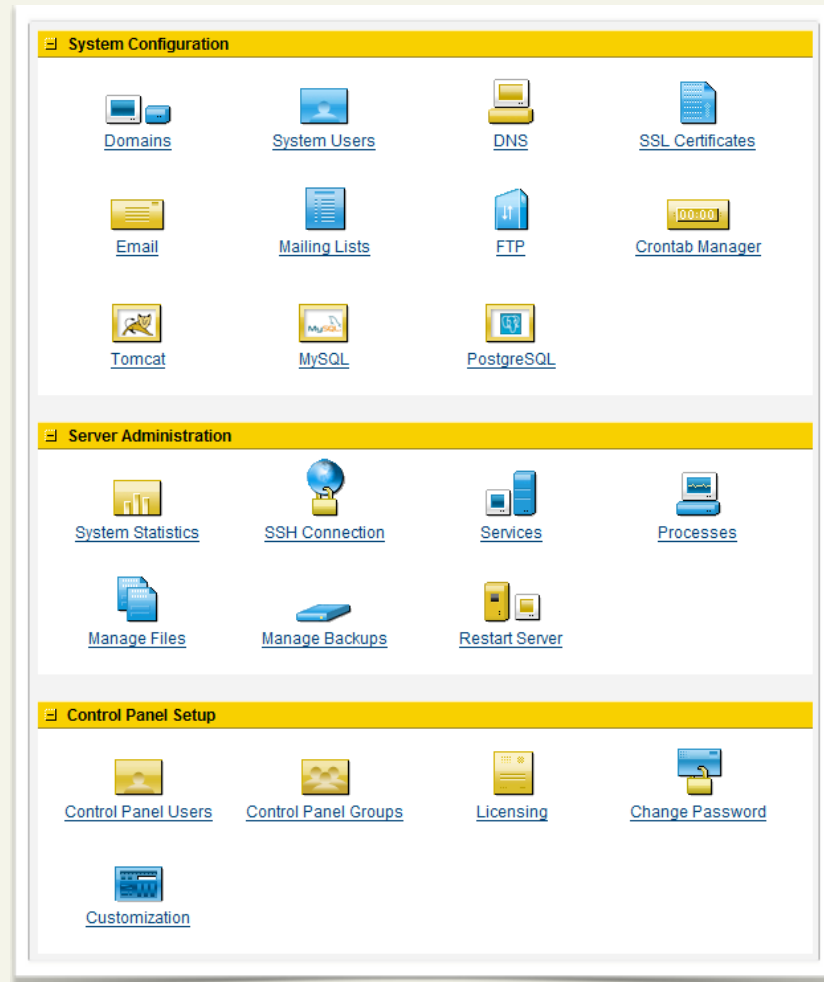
System Configuration

Domains
System Users
DNS
SSL Certificates

Email
Mailing Lists
FTP
00:00
Crontab Manager

Tomcat
MySQL
PostgreSQL

Server Administration

System Statistics
SSH Connection
Services
Processes

Manage Files
Manage Backups
Restart Server

Control Panel Setup

Control Panel Users
Control Panel Groups
Licensing
Change Password

Customization